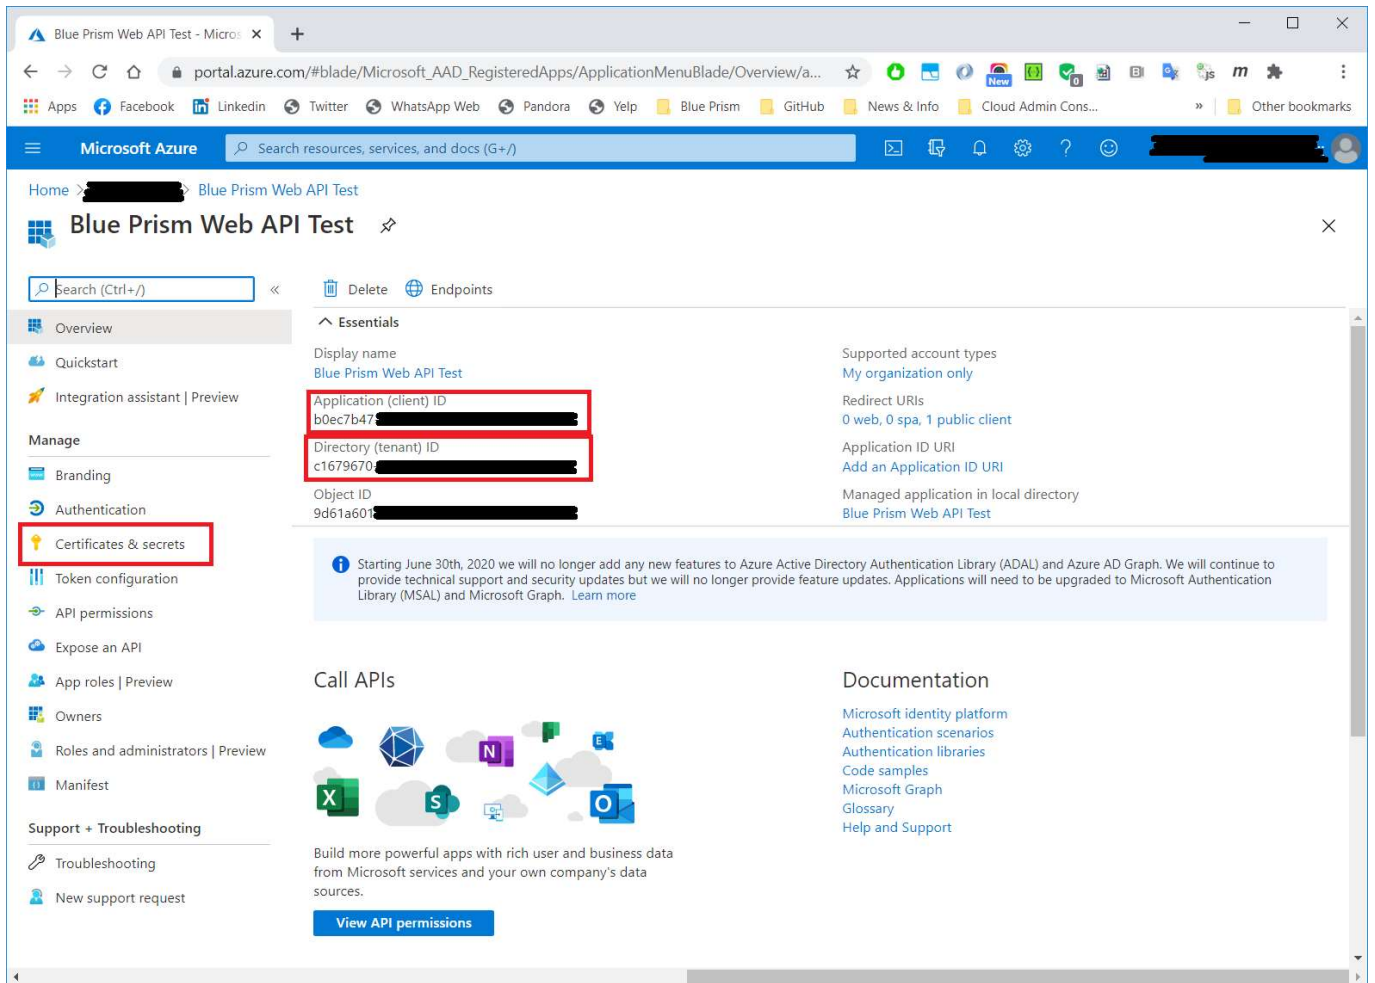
Blue Prism Web API Test - Micros ×
+
portal.azure.com/#blade/Microsoft_AAD_RegisteredApps/ApplicationMenuBlade/Overview/a...
Apps Facebook Linkedin Twitter WhatsApp Web Pandora Yelp Blue Prism GitHub News & Info Cloud Admin Cons... » Other bookmarks
Microsoft Azure
Search resources, services, and docs (G+/)
Home > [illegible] > Blue Prism Web API Test
Blue Prism Web API Test
Search (Ctrl+/) «
Overview
Quickstart
Integration assistant | Preview
Manage
Branding
Authentication
Certificates & secrets
Token configuration
API permissions
Expose an API
App roles | Preview
Owners
Roles and administrators | Preview
Manifest
Support + Troubleshooting
Troubleshooting
New support request
Delete Endpoints
Essentials
Display name
Blue Prism Web API Test
Application (client) ID
b0ec7b47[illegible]
Directory (tenant) ID
c1679670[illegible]
Object ID
9d61a601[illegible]
Supported account types
My organization only
Redirect URIs
0 web, 0 spa, 1 public client
Application ID URI
Add an Application ID URI
Managed application in local directory
Blue Prism Web API Test
Starting June 30th, 2020 we will no longer add any new features to Azure Active Directory Authentication Library (ADAL) and Azure AD Graph. We will continue to provide technical support and security updates but we will no longer provide feature updates. Applications will need to be upgraded to Microsoft Authentication Library (MSAL) and Microsoft Graph. Learn more
Call APIs
Build more powerful apps with rich user and business data from Microsoft services and your own company's data sources.
View API permissions
Documentation
Microsoft identity platform
Authentication scenarios
Authentication libraries
Code samples
Microsoft Graph
Glossary
Help and Support